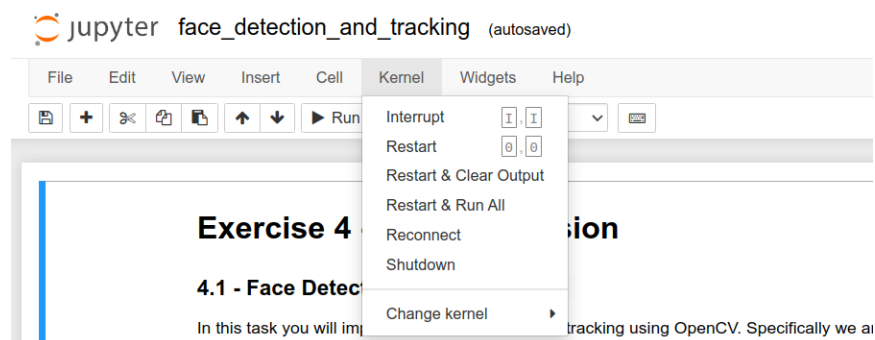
jupyter face_detection_and_tracking (autosaved)

File Edit View Insert Cell Kernel Widgets Help

Run

Interrupt I, I
Restart 0, 0
Restart & Clear Output
Restart & Run All
Reconnect
Shutdown
Change kernel

Exercise 4 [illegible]sion

4.1 - Face Detect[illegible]

In this task you will imp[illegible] tracking using OpenCV. Specifically we a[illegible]